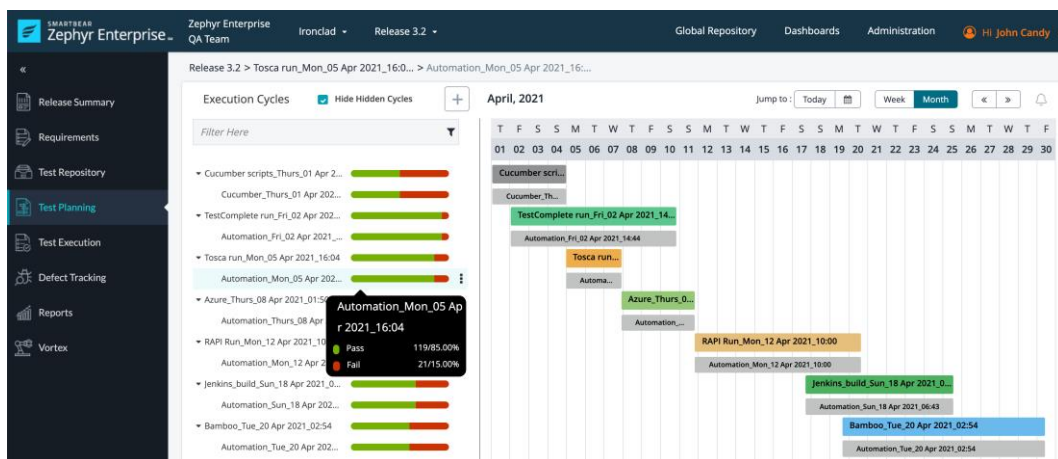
SMARTBEAR Zephyr Enterprise

Zephyr Enterprise QA Team

Ironclad ▾

Release 3.2 ▾

Global Repository

Dashboards

Administration

Hi John Candy

«

Release Summary

Requirements

Test Repository

Test Planning

Test Execution

Defect Tracking

Reports

Vortex

Release 3.2 > Tosca run_Mon_05 Apr 2021_16:0... > Automation_Mon_05 Apr 2021_16:...

Execution Cycles

Hide Hidden Cycles

+

Filter Here

▾ Cucumber scripts_Thurs_01 Apr 2...

Cucumber_Thurs_01 Apr 202...

▾ TestComplete run_Fri_02 Apr 202...

Automation_Fri_02 Apr 2021_...

▾ Tosca run_Mon_05 Apr 2021_16:04

Automation_Mon_05 Apr 202...

▾ Azure_Thurs_08 Apr 2021_01:5

Automation_Thurs_08 Apr

▾ RAPI Run_Mon_12 Apr 2021_10

Automation_Mon_12 Apr 2

▾ Jenkins_build_Sun_18 Apr 2021_0...

Automation_Sun_18 Apr 202...

▾ Bamboo_Tue_20 Apr 2021_02:54

Automation_Tue_20 Apr 202...

Automation_Mon_05 Apr 2021_16:04

Pass 119/85.00%

Fail 21/15.00%

April, 2021

Jump to: Today

Week Month

« »

| T | F | S | S | M | T | W | T | F | S | S | M | T | W | T | F | S | S | M | T | W | T | F | S | S | M | T | W | T | F |
|---|---|---|---|---|---|---|---|---|---|---|---|---|---|---|---|---|---|---|---|---|---|---|---|---|---|---|---|---|---|
| 01 | 02 | 03 | 04 | 05 | 06 | 07 | 08 | 09 | 10 | 11 | 12 | 13 | 14 | 15 | 16 | 17 | 18 | 19 | 20 | 21 | 22 | 23 | 24 | 25 | 26 | 27 | 28 | 29 | 30 |

Cucumber scri...

Cucumber_Th...

TestComplete run_Fri_02 Apr 2021_14...

Automation_Fri_02 Apr 2021_14:44

Tosca run...

Automa...

Azure_Thurs_0...

Automation_...

RAPI Run_Mon_12 Apr 2021_10:00

Automation_Mon_12 Apr 2021_10:00

Jenkins_build_Sun_18 Apr 2021_0...

Automation_Sun_18 Apr 2021_06:43

Bamboo_Tue_20 Apr 2021_02:54

Automation_Tue_20 Apr 2021_02:54